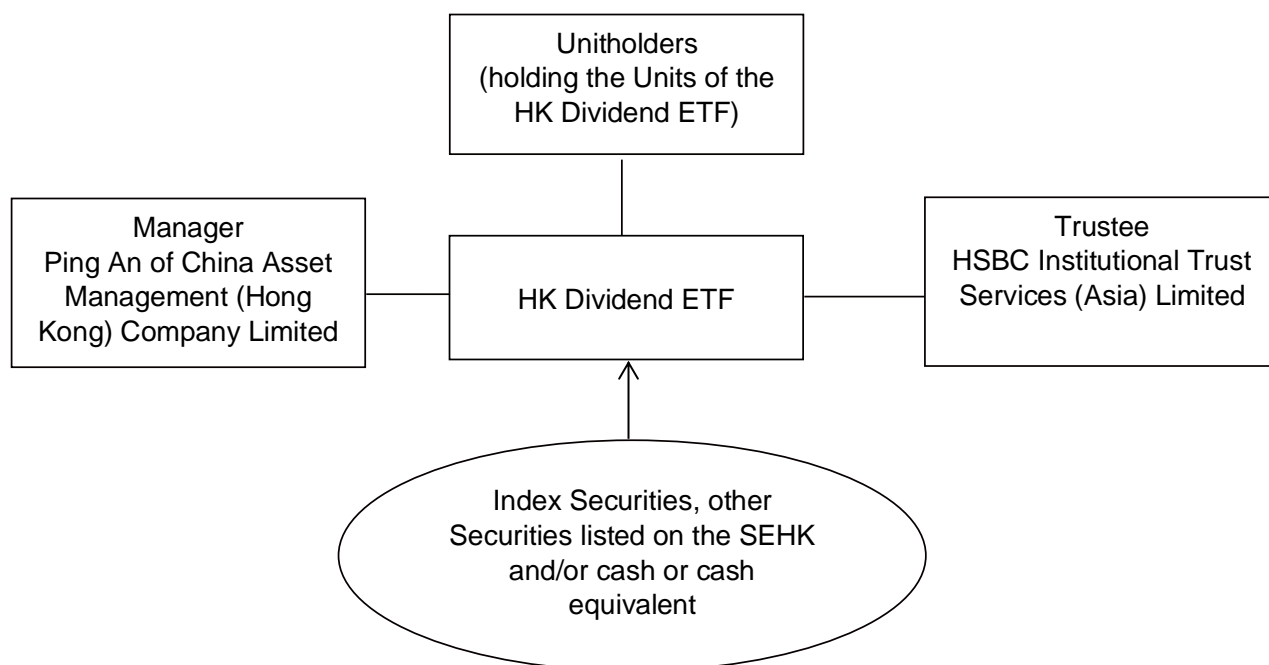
Unitholders
(holding the Units of the HK Dividend ETF)

Manager
Ping An of China Asset Management (Hong Kong) Company Limited

HK Dividend ETF

Trustee
HSBC Institutional Trust Services (Asia) Limited

Index Securities, other Securities listed on the SEHK and/or cash or cash equivalent